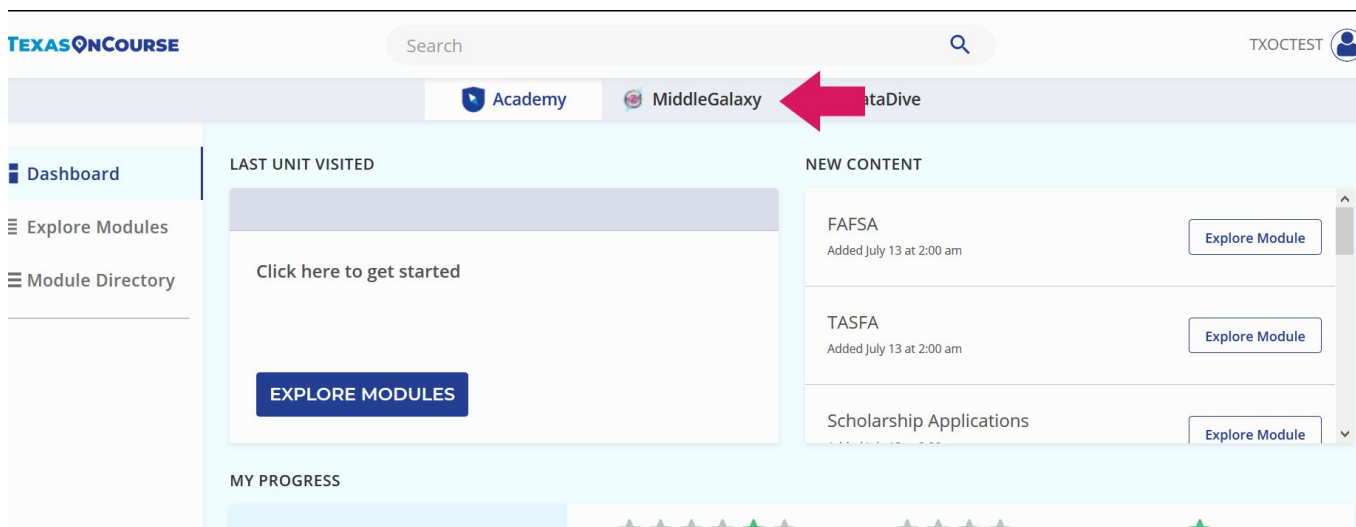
TEXASONCOURSE

Search

TXOCTEST

Academy MiddleGalaxy ataDive

Dashboard
Explore Modules
Module Directory

LAST UNIT VISITED

Click here to get started

EXPLORE MODULES

NEW CONTENT

FAFSA
Added July 13 at 2:00 am
Explore Module

TASFA
Added July 13 at 2:00 am
Explore Module

Scholarship Applications
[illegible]
Explore Module

MY PROGRESS